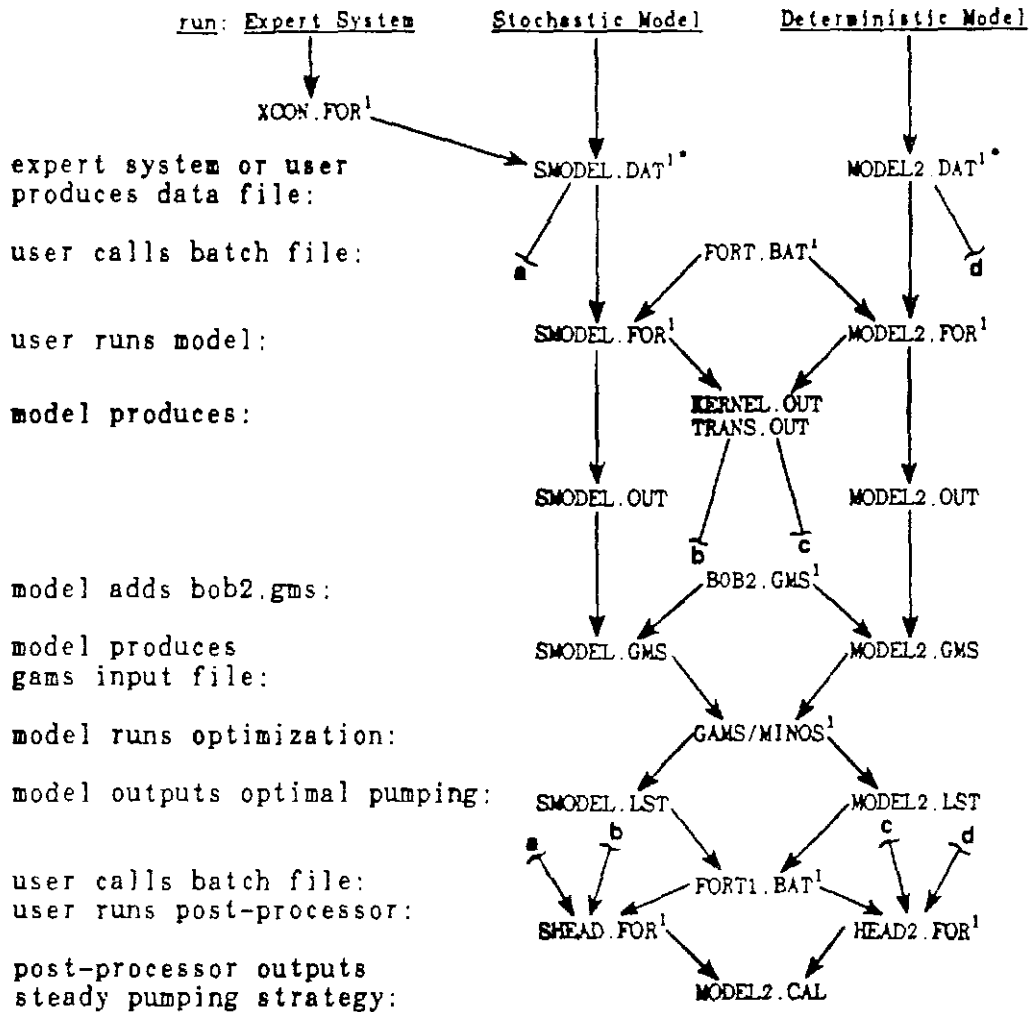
run: Expert System    Stochastic Model    Deterministic Model

XCON.FOR$^1$

expert system or user produces data file:    SMODEL.DAT$^{1*}$    MODEL2.DAT$^{1*}$

user calls batch file:    a    FORT.BAT$^1$    d

user runs model:    SMODEL.FOR$^1$    MODEL2.FOR$^1$

model produces:    KERNEL.OUT TRANS.OUT

SMODEL.OUT    MODEL2.OUT

b    c

model adds bob2.gms:    BOB2.GMS$^1$

model produces gams input file:    SMODEL.GMS    MODEL2.GMS

model runs optimization:    GAMS/MINOS$^1$

model outputs optimal pumping:    SMODEL.LST    MODEL2.LST

a    b    c    d

user calls batch file: user runs post-processor:    FORT1.BAT$^1$    SHEAD.FOR$^1$    HEAD2.FOR$^1$

post-processor outputs steady pumping strategy:    MODEL2.CAL